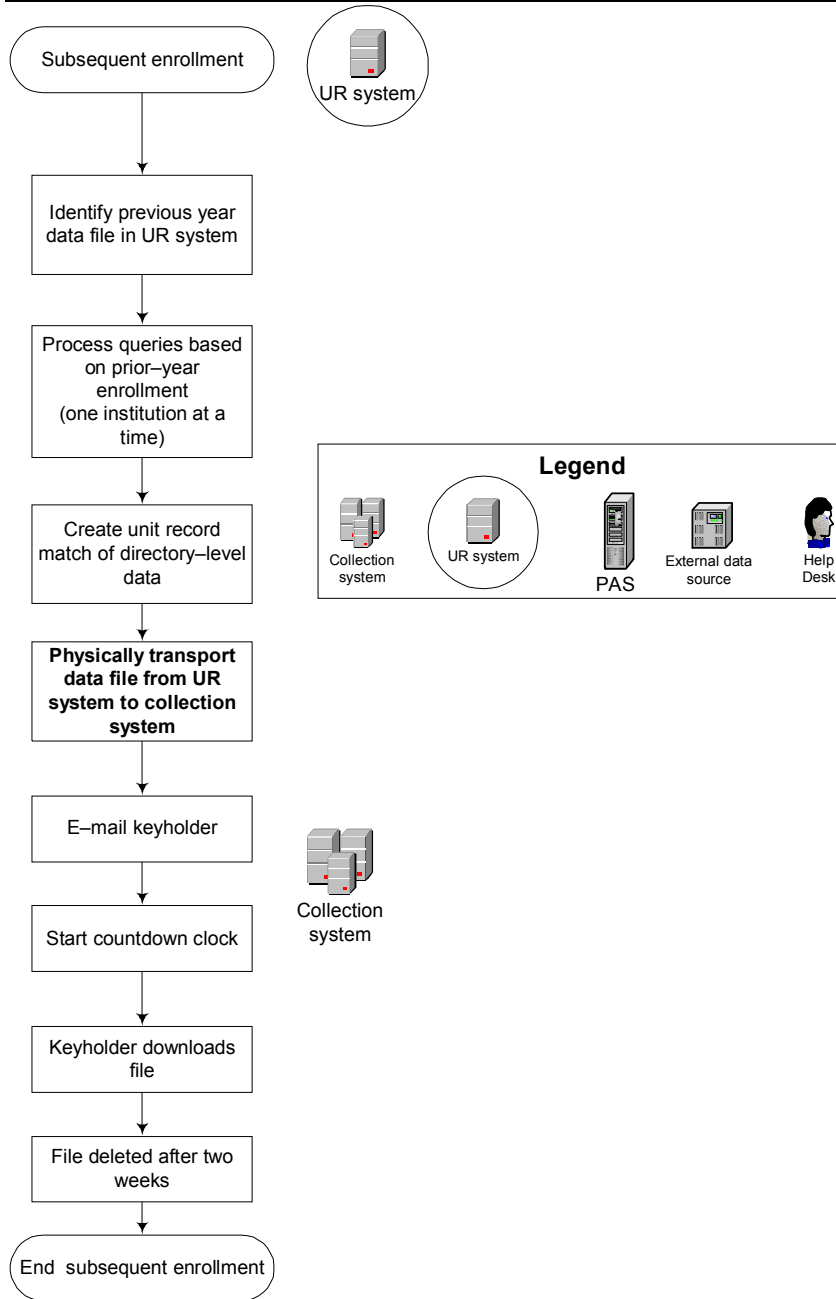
Subsequent enrollment

UR system

Identify previous year data file in UR system

Process queries based on prior–year enrollment (one institution at a time)

Legend

Collection system

UR system

PAS

External data source

Help Desk

Create unit record match of directory–level data

**Physically transport data file from UR system to collection system**

E–mail keyholder

Collection system

Start countdown clock

Keyholder downloads file

File deleted after two weeks

End subsequent enrollment